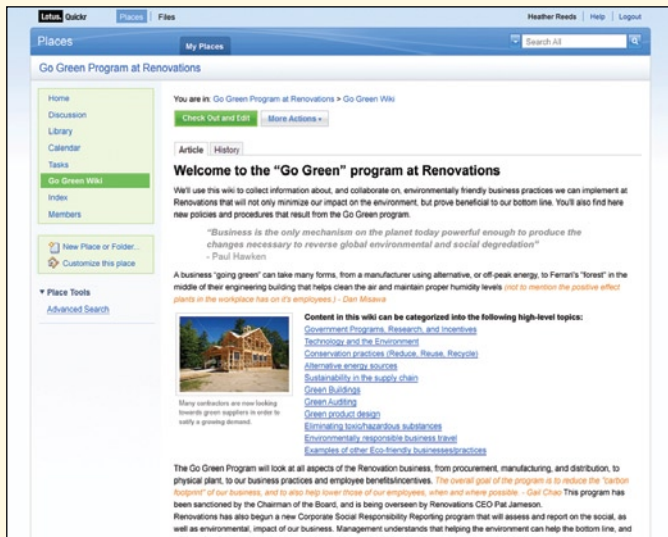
Lotus. Quickr Places Files

Heather Reeds | Help | Logout

Places

My Places

Search All

Go Green Program at Renovations

Home
Discussion
Library
Calendar
Tasks
Go Green Wiki
Index
Members

New Place or Folder...
Customize this place

▾ Place Tools
Advanced Search

You are in: Go Green Program at Renovations > Go Green Wiki

Check Out and Edit
More Actions ▾

Article History

Welcome to the "Go Green" program at Renovations

We'll use this wiki to collect information about, and collaborate on, environmentally friendly business practices we can implement at Renovations that will not only minimize our impact on the environment, but prove beneficial to our bottom line. You'll also find here new policies and procedures that result from the Go Green program.

"Business is the only mechanism on the planet today powerful enough to produce the changes necessary to reverse global environmental and social degradation"
- Paul Hawken

A business "going green" can take many forms, from a manufacturer using alternative, or off-peak energy, to Ferrari's "forest" in the middle of their engineering building that helps clean the air and maintain proper humidity levels (not to mention the positive effect plants in the workplace has on it's employees.) - Dan Misawa

Many contractors are now looking towards green suppliers in order to satisfy a growing demand.

Content in this wiki can be categorized into the following high-level topics:
Government Programs, Research, and Incentives
Technology and the Environment
Conservation practices (Reduce, Reuse, Recycle)
Alternative energy sources
Sustainability in the supply chain
Green Buildings
Green Auditing
Green product design
Eliminating toxic/hazardous substances
Environmentally responsible business travel
Examples of other Eco-friendly businesses/practices

The Go Green Program will look at all aspects of the Renovation business, from procurement, manufacturing, and distribution, to physical plant, to our business practices and employee benefits/incentives. The overall goal of the program is to reduce the "carbon footprint" of our business, and to also help lower those of our employees, when and where possible. - Gail Chao This program has been sanctioned by the Chairman of the Board, and is being overseen by Renovations CEO Pat Jameson.
Renovations has also begun a new Corporate Social Responsibility Reporting program that will assess and report on the social, as well as environmental, impact of our business. Management understands that helping the environment can help the bottom line, and